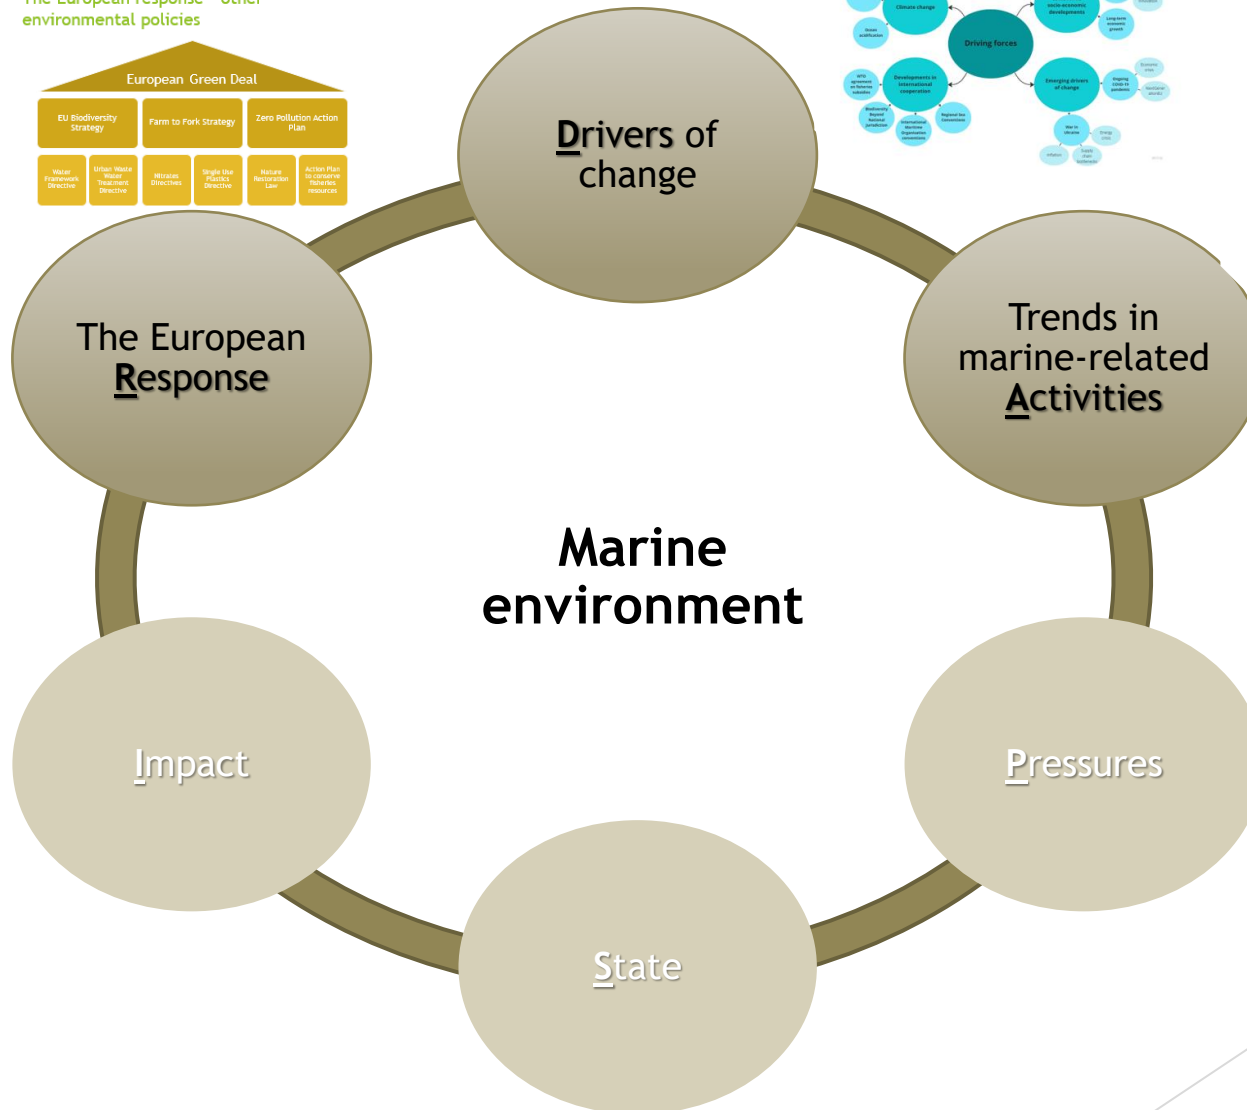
The European response – other environmental policies

European Green Deal

EU Biodiversity Strategy
Farm to Fork Strategy
Zero Pollution Action Plan

Water Framework Directive
Urban Waste Water Treatment Directive
Nitrates Directives
Single Use Plastics Directive
Nature Restoration Law
Action Plan to conserve fisheries resources

Climate change
Socio-economic developments
Ocean acidification
Long-term economic growth
Driving forces
WTO agreement on fisheries subsidies
Developments in international cooperation
Emerging drivers of change
Ongoing COVID-19 pandemic
Biodiversity beyond national jurisdiction
International Maritime Organization conventions
Regional Sea Conventions
War in Ukraine
Energy crisis
Inflation
Supply chain bottlenecks
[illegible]

Drivers of change

Trends in marine-related Activities

The European Response

Marine environment

Impact

Pressures

State